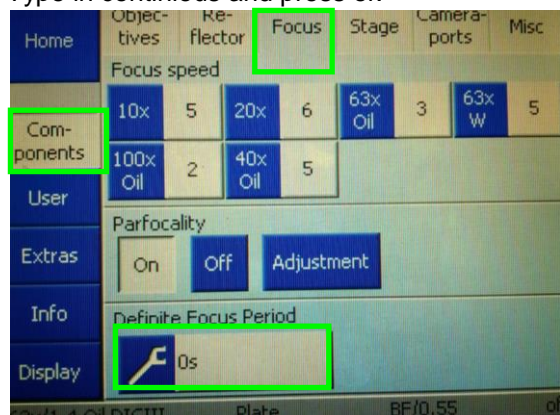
Type in continuous and press ok

Home

Objectives

Reflector

Focus

Stage

Cameraports

Misc

Focus speed

| 10x | 5 | 20x | 6 | 63x Oil | 3 | 63x W | 5 |
|---|---|---|---|---|---|---|---|
| 100x Oil | 2 | 40x Oil | 5 | | | | |

Components

User

Parfocality

Extras

On

Off

Adjustment

Info

Definite Focus Period

0s

Display

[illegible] DICIII

Plate

BF/0,55

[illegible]